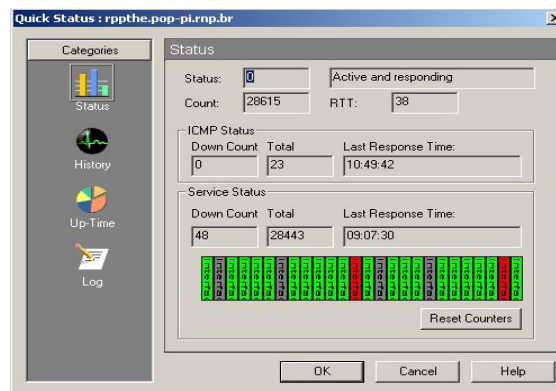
Quick Status : rppthe.pop-pi.rnp.br

Categories

Status

History

Up-Time

Log

Status

Status: 0 Active and responding

Count: 28615 RTT: 38

ICMP Status

Down Count Total Last Response Time:

0 23 10:49:42

Service Status

Down Count Total Last Response Time:

48 28443 09:07:30

Reset Counters

OK Cancel Help